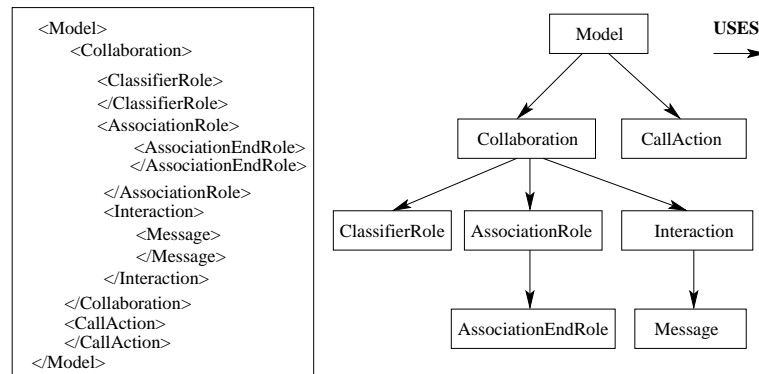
<Model>
<Collaboration>
<ClassifierRole>
</ClassifierRole>
<AssociationRole>
<AssociationEndRole>
</AssociationEndRole>
</AssociationRole>
<Interaction>
<Message>
</Message>
</Interaction>
</Collaboration>
<CallAction>
</CallAction>
</Model>

Model
USES
Collaboration
CallAction
ClassifierRole
AssociationRole
Interaction
AssociationEndRole
Message